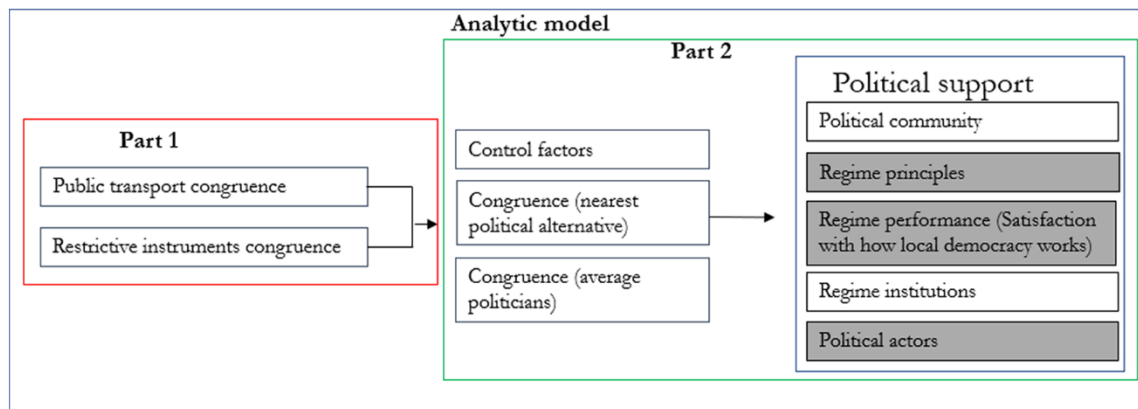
Analytic model

Part 1

Public transport congruence

Restrictive instruments congruence

Part 2

Control factors

Congruence (nearest political alternative)

Congruence (average politicians)

Political support

Political community

Regime principles

Regime performance (Satisfaction with how local democracy works)

Regime institutions

Political actors